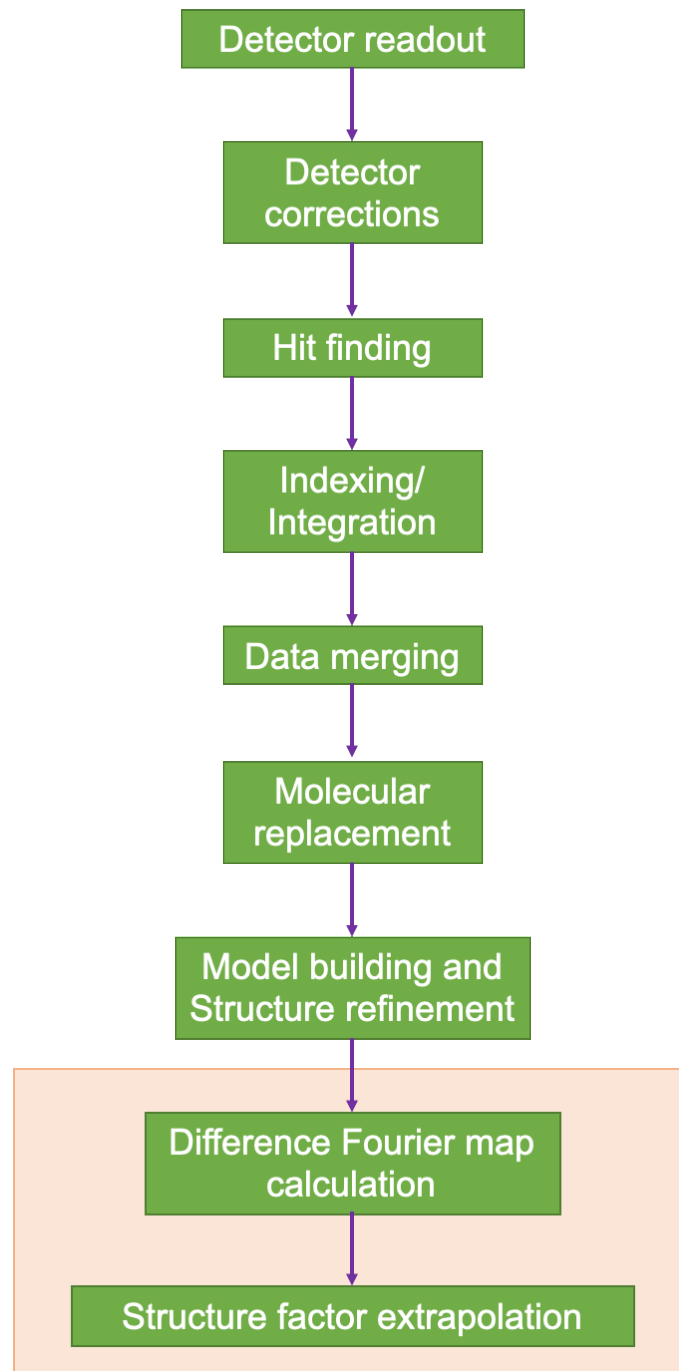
Detector readout

Detector corrections

Hit finding

Indexing/ Integration

Data merging

Molecular replacement

Model building and Structure refinement

Difference Fourier map calculation

Structure factor extrapolation